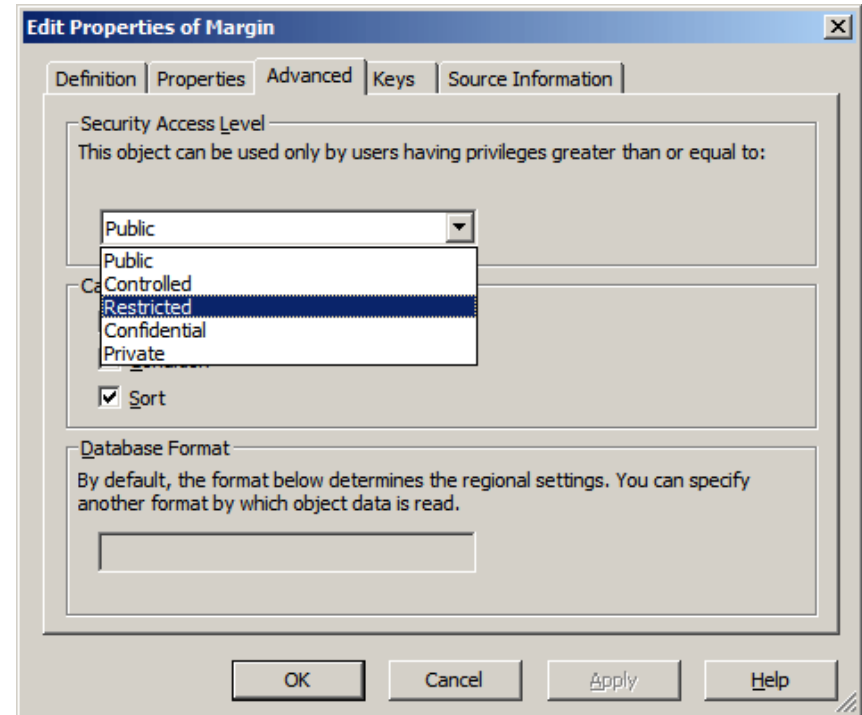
Edit Properties of Margin

Definition | Properties | Advanced | Keys | Source Information

Security Access Level
This object can be used only by users having privileges greater than or equal to:

Public

Public
Controlled
Restricted
Confidential
Private

Ca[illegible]

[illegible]

Sort

Database Format
By default, the format below determines the regional settings. You can specify another format by which object data is read.

OK Cancel Apply Help